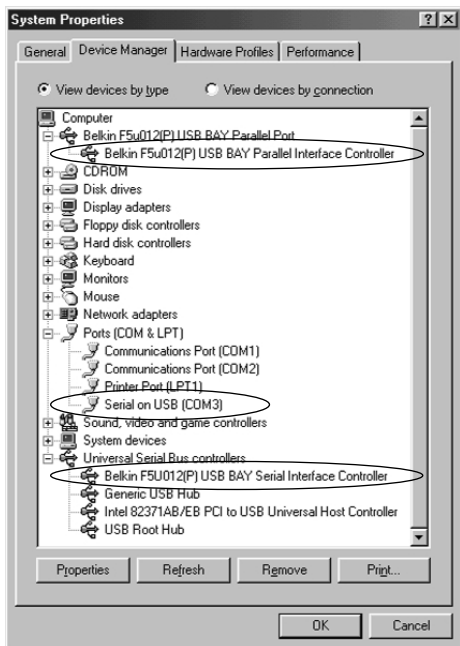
System Properties ? X

General | Device Manager | Hardware Profiles | Performance

View devices by type View devices by connection

Computer
Belkin F5u012(P) USB BAY Parallel Port
Belkin F5u012(P) USB BAY Parallel Interface Controller
CDROM
Disk drives
Display adapters
Floppy disk controllers
Hard disk controllers
Keyboard
Monitors
Mouse
Network adapters
Ports (COM & LPT)
Communications Port (COM1)
Communications Port (COM2)
Printer Port (LPT1)
Serial on USB (COM3)
Sound, video and game controllers
System devices
Universal Serial Bus controllers
Belkin F5U012(P) USB BAY Serial Interface Controller
Generic USB Hub
Intel 82371AB/EB PCI to USB Universal Host Controller
USB Root Hub

Properties | Refresh | Remove | Print...

OK | Cancel